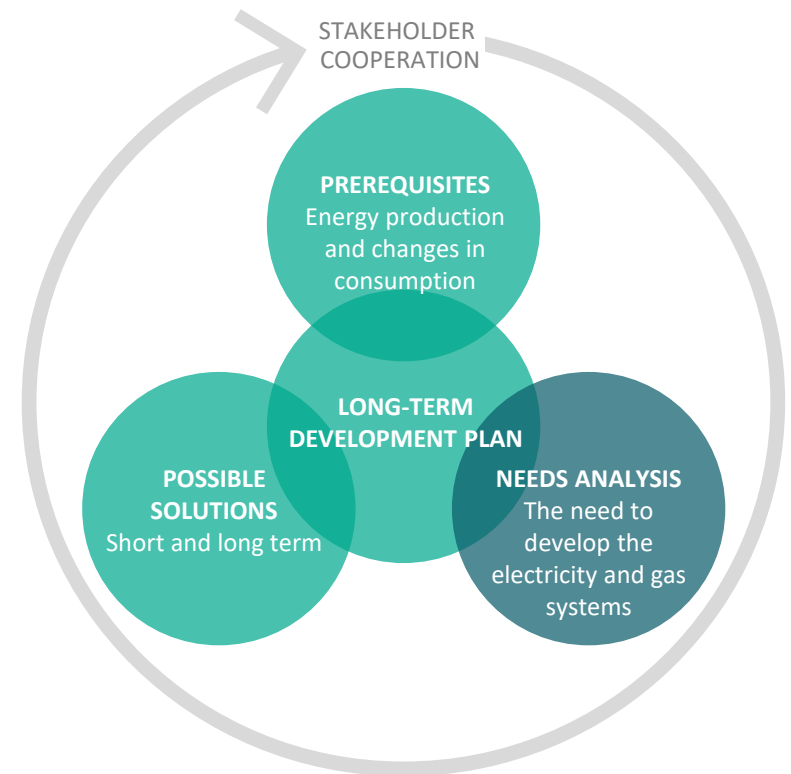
STAKEHOLDER COOPERATION

PREREQUISITES
Energy production and changes in consumption

LONG-TERM DEVELOPMENT PLAN

POSSIBLE SOLUTIONS
Short and long term

NEEDS ANALYSIS
The need to develop the electricity and gas systems